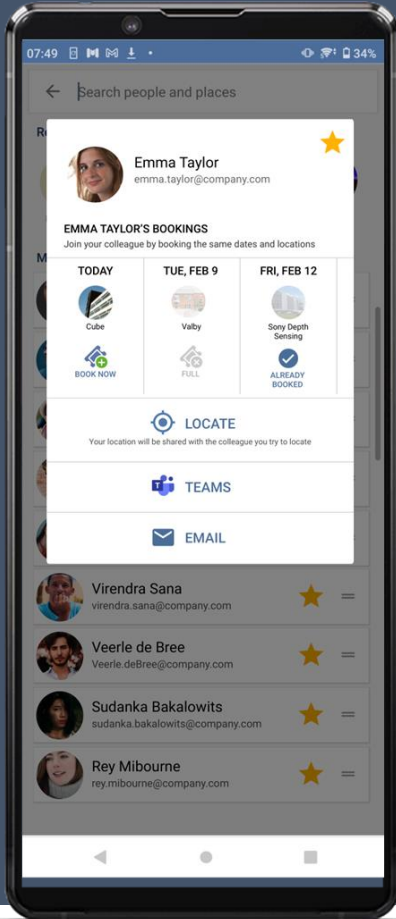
07:49 34%

Search people and places

Emma Taylor
emma.taylor@company.com

EMMA TAYLOR'S BOOKINGS
Join your colleague by booking the same dates and locations

| TODAY | TUE, FEB 9 | FRI, FEB 12 |
|---|---|---|
| Cube | Valby | Sony Depth Sensing |
| BOOK NOW | FULL | ALREADY BOOKED |

LOCATE
Your location will be shared with the colleague you try to locate

TEAMS

EMAIL

Virendra Sana
virendra.sana@company.com

Veerle de Bree
Veerle.deBree@company.com

Sudanka Bakalowits
sudanka.bakalowits@company.com

Rey Mibourne
rey.mibourne@company.com